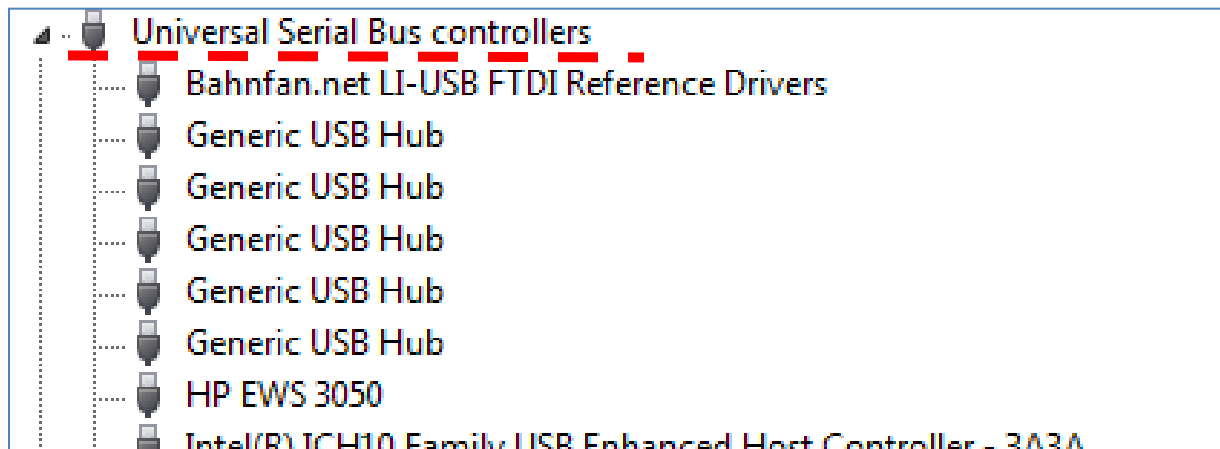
Universal Serial Bus controllers
Bahnfan.net LI-USB FTDI Reference Drivers
Generic USB Hub
Generic USB Hub
Generic USB Hub
Generic USB Hub
Generic USB Hub
HP EWS 3050
Intel(R) ICH10 Family USB Enhanced Host Controller - 3A3A